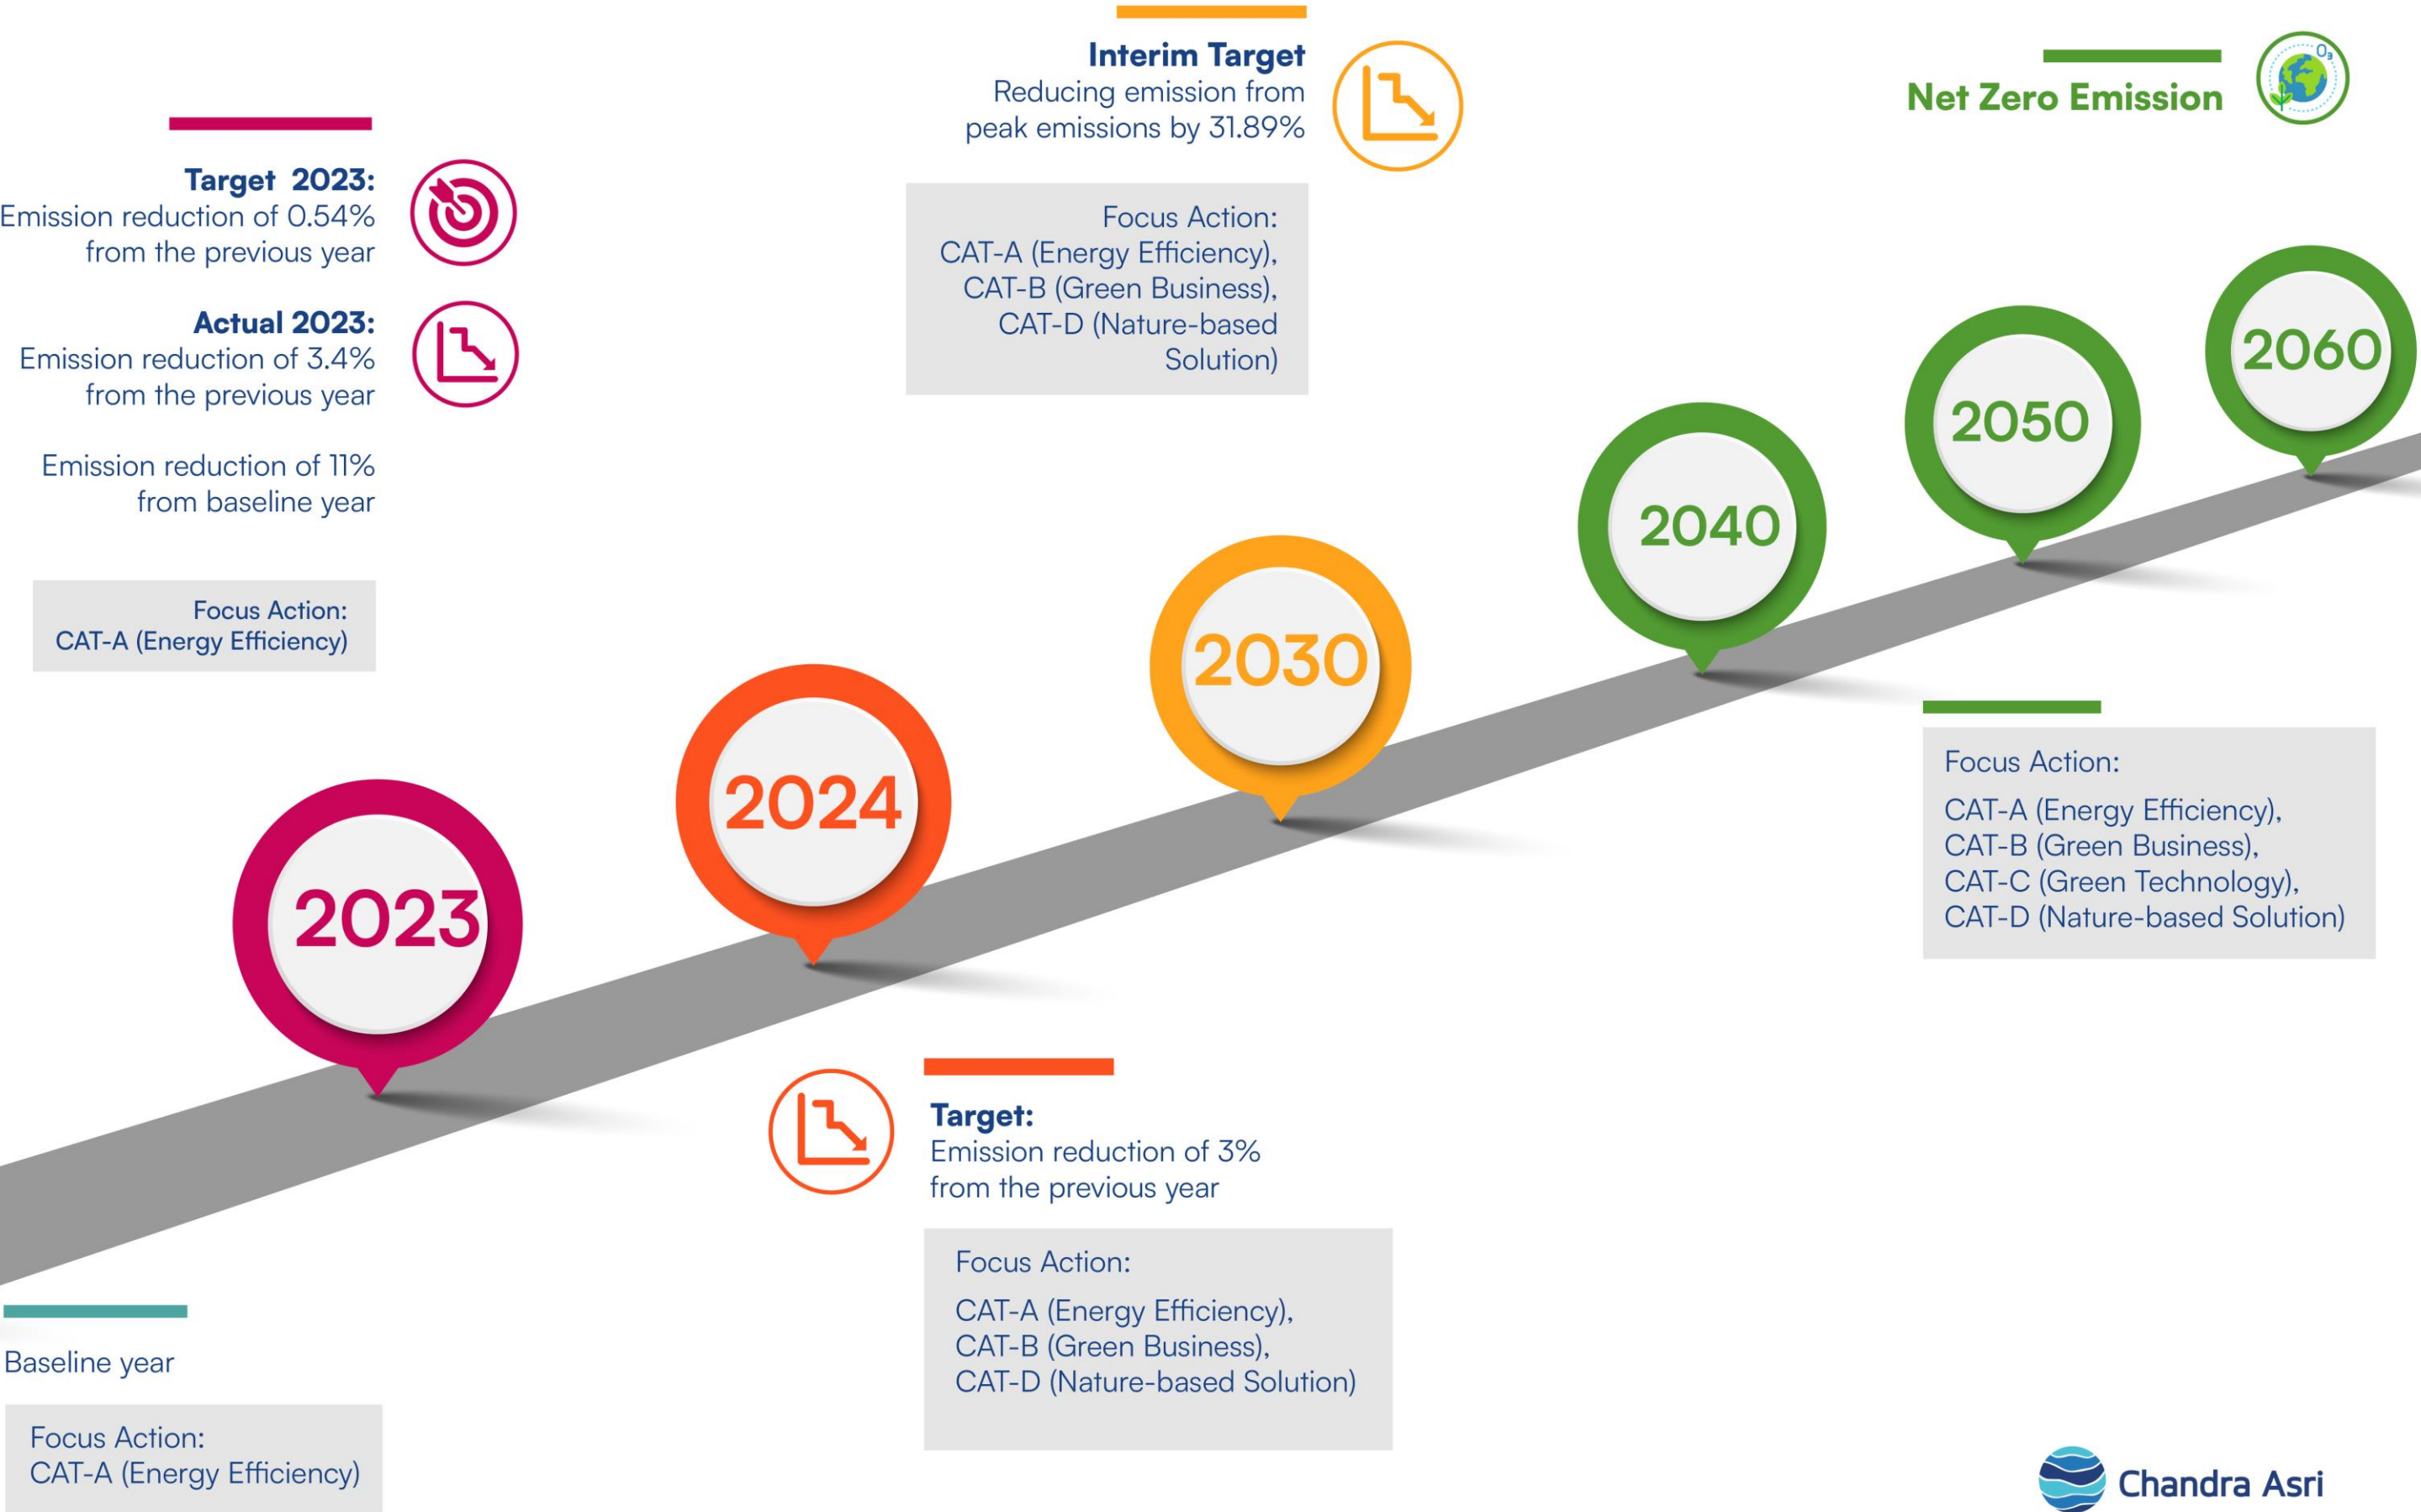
Interim Target
Reducing emission from peak emissions by 31.89%

Net Zero Emission

$O_3$

Target 2023:
Emission reduction of 0.54% from the previous year

Actual 2023:
Emission reduction of 3.4% from the previous year

Emission reduction of 11% from baseline year

Focus Action:
CAT-A (Energy Efficiency)

Focus Action:
CAT-A (Energy Efficiency),
CAT-B (Green Business),
CAT-D (Nature-based Solution)

2060

2050

2040

2030

2024

2023

Focus Action:
CAT-A (Energy Efficiency),
CAT-B (Green Business),
CAT-C (Green Technology),
CAT-D (Nature-based Solution)

Target:
Emission reduction of 3% from the previous year

Focus Action:
CAT-A (Energy Efficiency),
CAT-B (Green Business),
CAT-D (Nature-based Solution)

Baseline year

Focus Action:
CAT-A (Energy Efficiency)

Chandra Asri